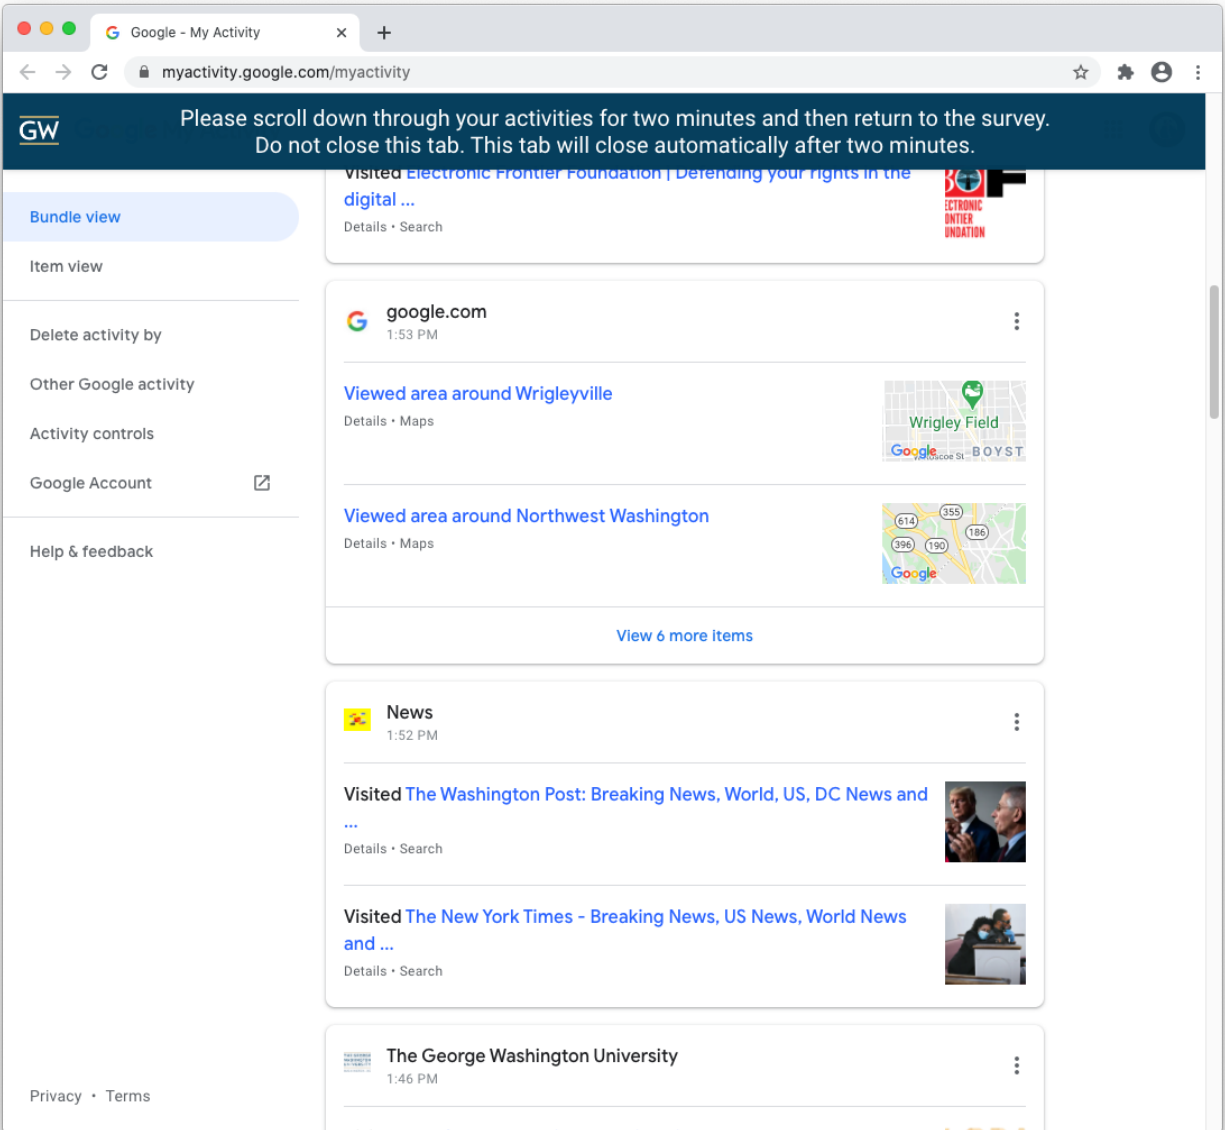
Google - My Activity ×

myactivity.google.com/myactivity

GW Please scroll down through your activities for two minutes and then return to the survey. Do not close this tab. This tab will close automatically after two minutes.

Bundle view

Item view

Delete activity by

Other Google activity

Activity controls

Google Account

Help & feedback

Privacy • Terms

Visited Electronic Frontier Foundation | Defending your rights in the digital ...

Details • Search

ECTRONIC ONTIER UNDATION

google.com
1:53 PM

Viewed area around Wrigleyville

Details • Maps

Wrigley Field
Google BOYST

Viewed area around Northwest Washington

Details • Maps

614 355 186 396 190 Google

View 6 more items

News
1:52 PM

Visited The Washington Post: Breaking News, World, US, DC News and ...

Details • Search

Visited The New York Times - Breaking News, US News, World News and ...

Details • Search

The George Washington University
1:46 PM